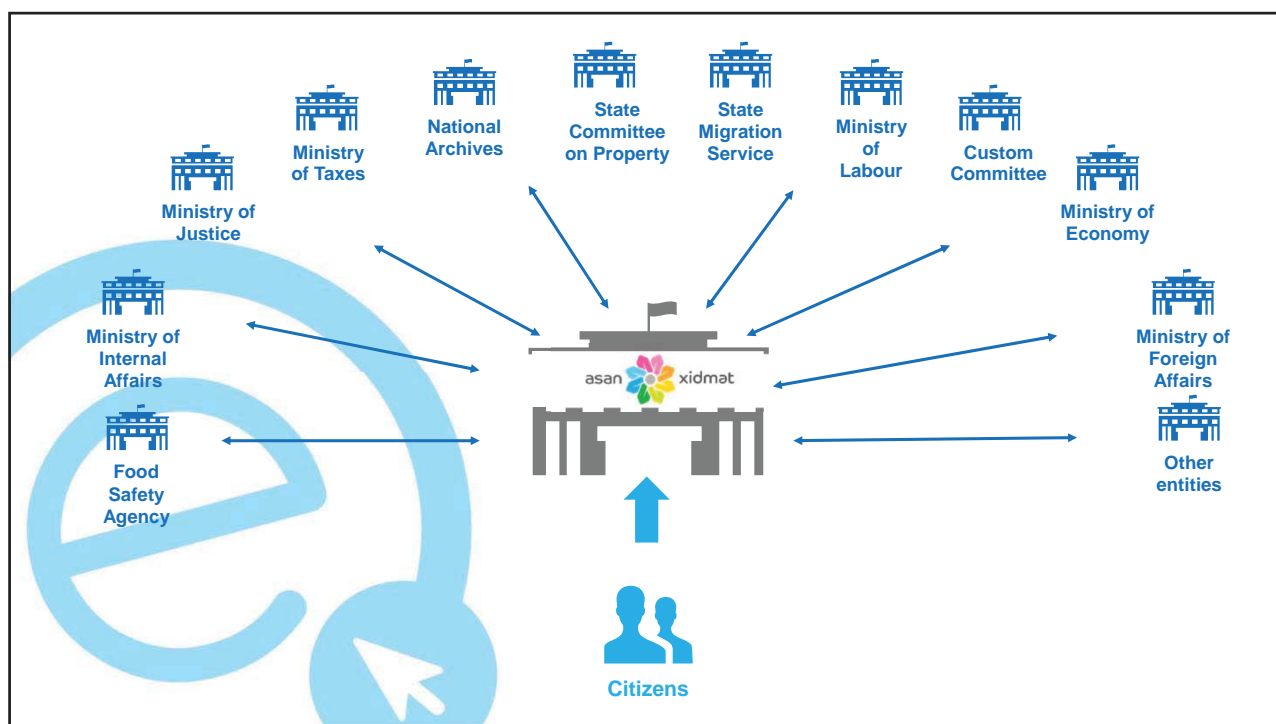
Ministry of Justice

Ministry of Taxes

National Archives

State Committee on Property

State Migration Service

Ministry of Labour

Custom Committee

Ministry of Economy

Ministry of Internal Affairs

Ministry of Foreign Affairs

asan xidmat

Food Safety Agency

Other entities

Citizens